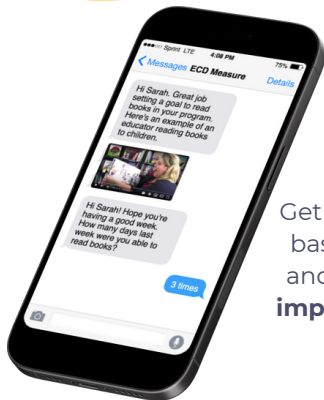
Sprint LTE 4:08 PM 75%

Messages ECD Measure Details

Hi Sarah. Great job setting a goal to read books in your program. Here's an example of an educator reading books to children.

Hi Sarah! Hope you're having a good week. How many days last week were you able to read books?

3 times

Get
bas
and
imp